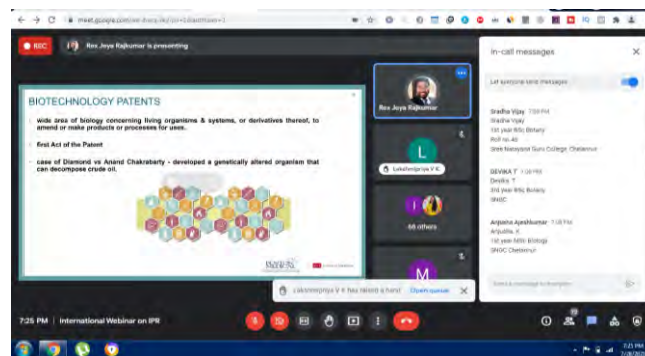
meet.google.com/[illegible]

REC

Rex Jeya Rajkumar is presenting

BIOTECHNOLOGY PATENTS

wide area of biology concerning living organisms & systems, or derivatives thereof, to amend or make products or processes for uses.

first Act of the Patent

case of Diamond vs Anand Chakrabarty - developed a genetically altered organism that can decompose crude oil.

Rex Jeya Rajkumar

L

Lakshmipriya V K

66 others

M

Lakshmipriya V K has raised a hand   Open queue

In-call messages

Let everyone send messages

Sradha Vijay 7:09 PM
Sradha Vijay
1st year BSc Botany
Roll no 40
Shree Narayana Guru College, Chelannur

DEVIKA T 7:09 PM
Devika T
2nd year BSc Botany
SNGC

Anjusha Ayashkumar 7:09 PM
Anjusha. K
1st year MSc Biology
SNGC Chelannur

Send a message to everyone

7:25 PM | International Webinar on IPR

7:25 PM